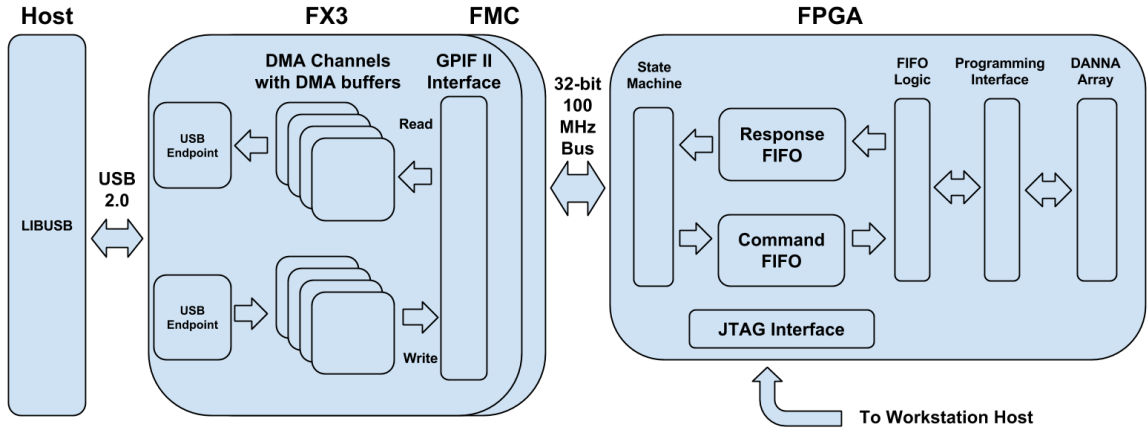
Host

FX3

FMC

FPGA

LIBUSB

USB 2.0

DMA Channels with DMA buffers

GPIF II Interface

USB Endpoint

Read

USB Endpoint

Write

32-bit 100 MHz Bus

State Machine

Response FIFO

Command FIFO

FIFO Logic

Programming Interface

DANNA Array

JTAG Interface

To Workstation Host